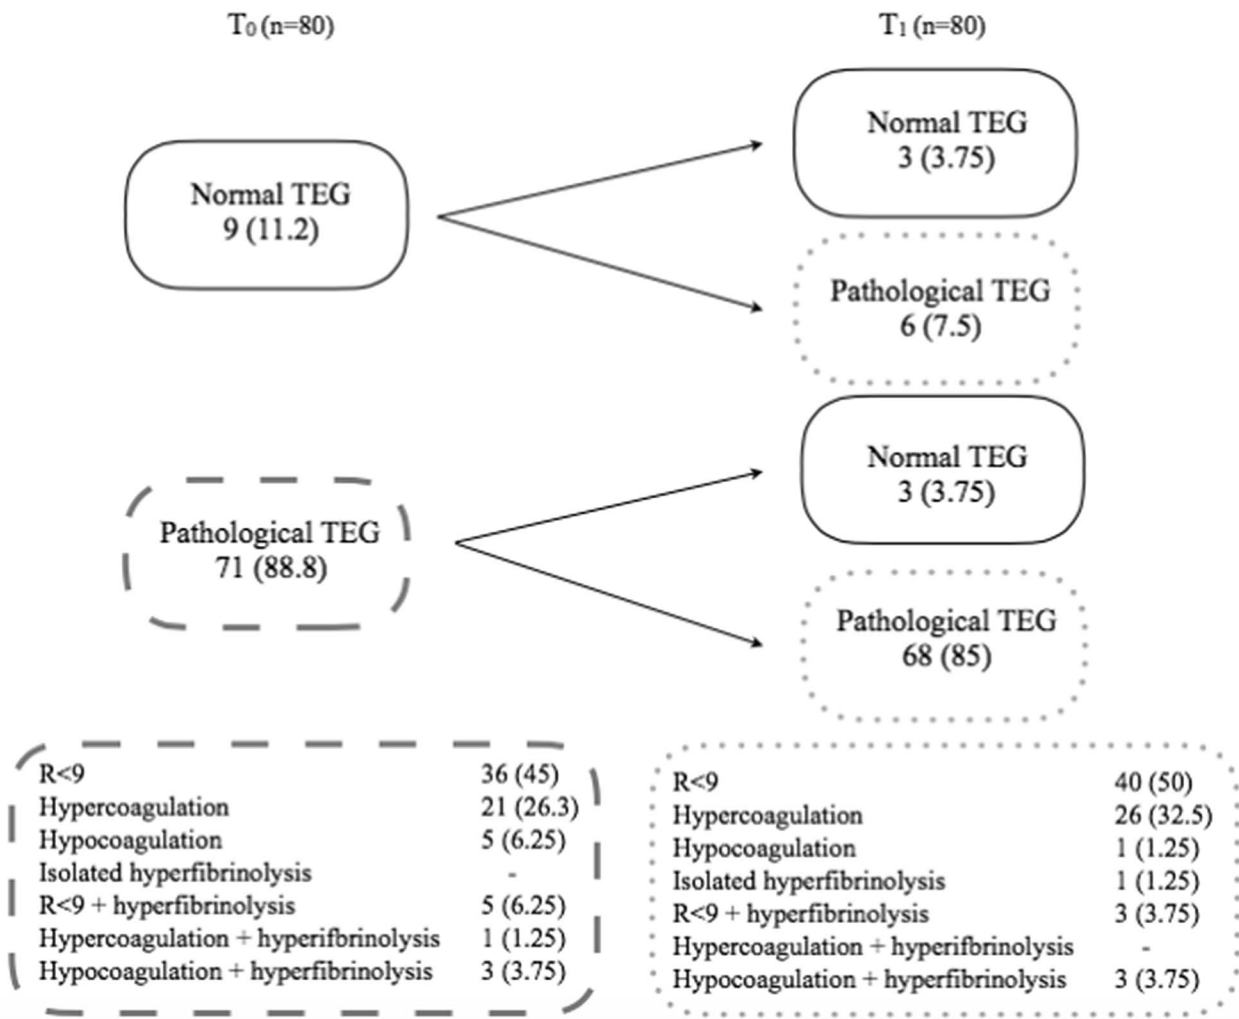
$T_0$ (n=80)

$T_1$ (n=80)

Normal TEG
9 (11.2)

Normal TEG
3 (3.75)

Pathological TEG
6 (7.5)

Normal TEG
3 (3.75)

Pathological TEG
71 (88.8)

Pathological TEG
68 (85)

| | |
|---|---|
| R<9 | 36 (45) |
| Hypercoagulation | 21 (26.3) |
| Hypocoagulation | 5 (6.25) |
| Isolated hyperfibrinolysis | - |
| R<9 + hyperfibrinolysis | 5 (6.25) |
| Hypercoagulation + hyperifbrinolysis | 1 (1.25) |
| Hypocoagulation + hyperfibrinolysis | 3 (3.75) |

| | |
|---|---|
| R<9 | 40 (50) |
| Hypercoagulation | 26 (32.5) |
| Hypocoagulation | 1 (1.25) |
| Isolated hyperfibrinolysis | 1 (1.25) |
| R<9 + hyperfibrinolysis | 3 (3.75) |
| Hypercoagulation + hyperifbrinolysis | - |
| Hypocoagulation + hyperfibrinolysis | 3 (3.75) |